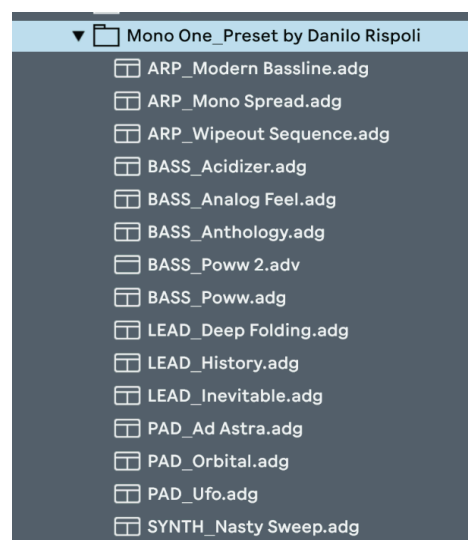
▼ Mono One_Preset by Danilo Rispoli
ARP_Modern Bassline.adg
ARP_Mono Spread.adg
ARP_Wipeout Sequence.adg
BASS_Acidizer.adg
BASS_Analog Feel.adg
BASS_Anthology.adg
BASS_Poww 2.adv
BASS_Poww.adg
LEAD_Deep Folding.adg
LEAD_History.adg
LEAD_Inevitable.adg
PAD_Ad Astra.adg
PAD_Orbital.adg
PAD_Ufo.adg
SYNTH_Nasty Sweep.adg